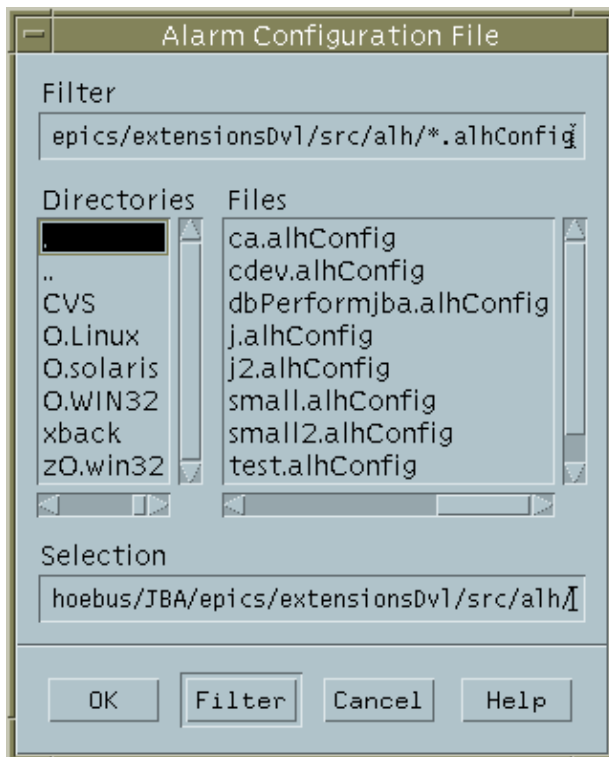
Alarm Configuration File

Filter

epics/extensionsDvl/src/alh/*.alhConfig

Directories

.
..
CVS
O.Linux
O.solaris
O.WIN32
xback
zO.win32

Files

ca.alhConfig
cdev.alhConfig
dbPerformjba.alhConfig
j.alhConfig
j2.alhConfig
small.alhConfig
small2.alhConfig
test.alhConfig

Selection

hoebus/JBA/epics/extensionsDvl/src/alh/

OK

Filter

Cancel

Help